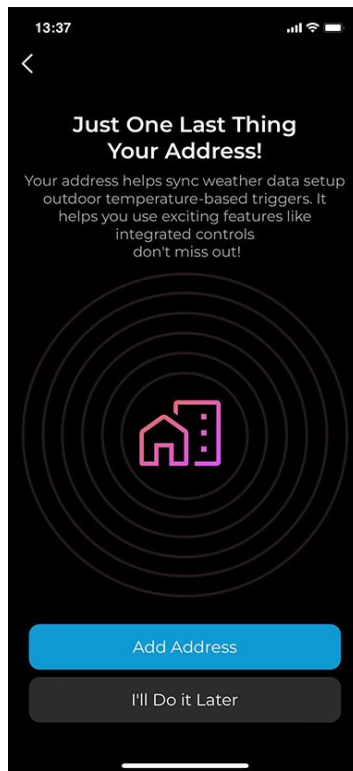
13:37

<

Just One Last Thing Your Address!

Your address helps sync weather data setup outdoor temperature-based triggers. It helps you use exciting features like integrated controls don't miss out!

Add Address

I'll Do it Later